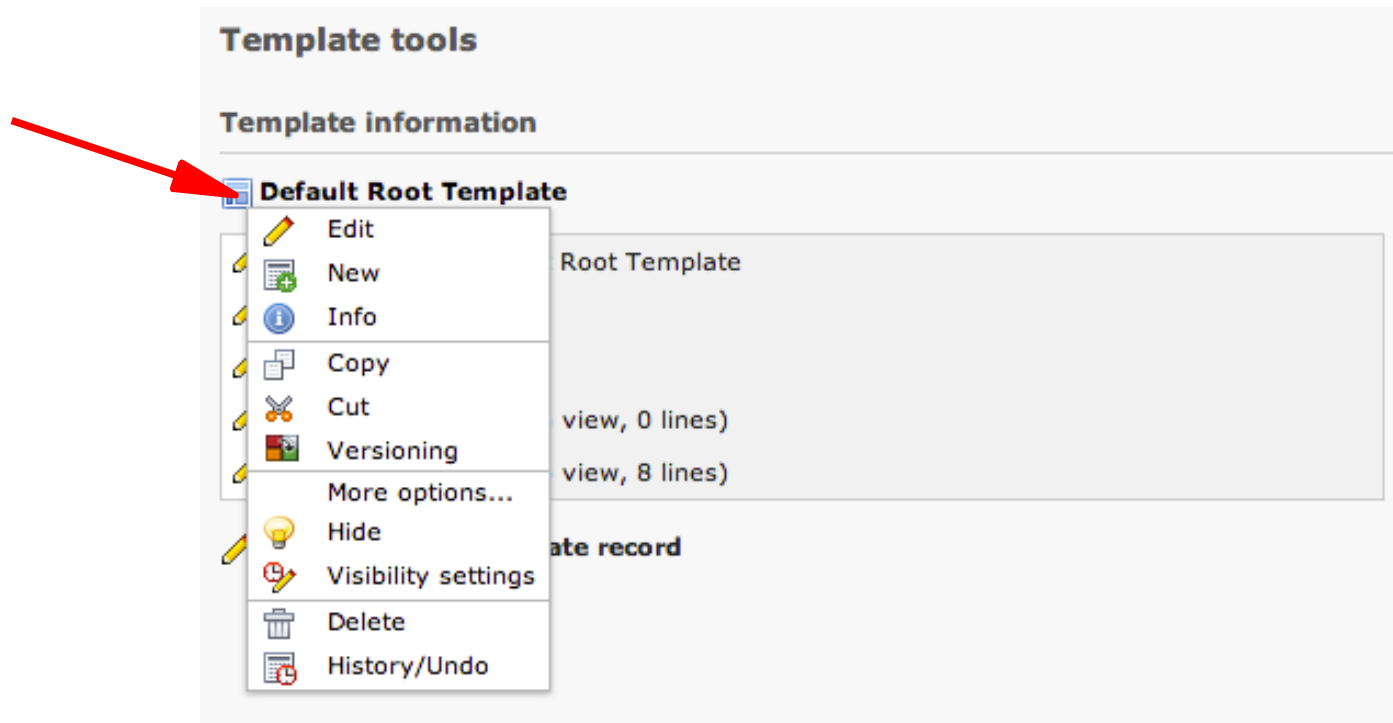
Template tools

Template information

Default Root Template

Edit
New
Info
Copy
Cut
Versioning
More options...
Hide
Visibility settings
Delete
History/Undo

Root Template

view, 0 lines)

view, 8 lines)

ate record